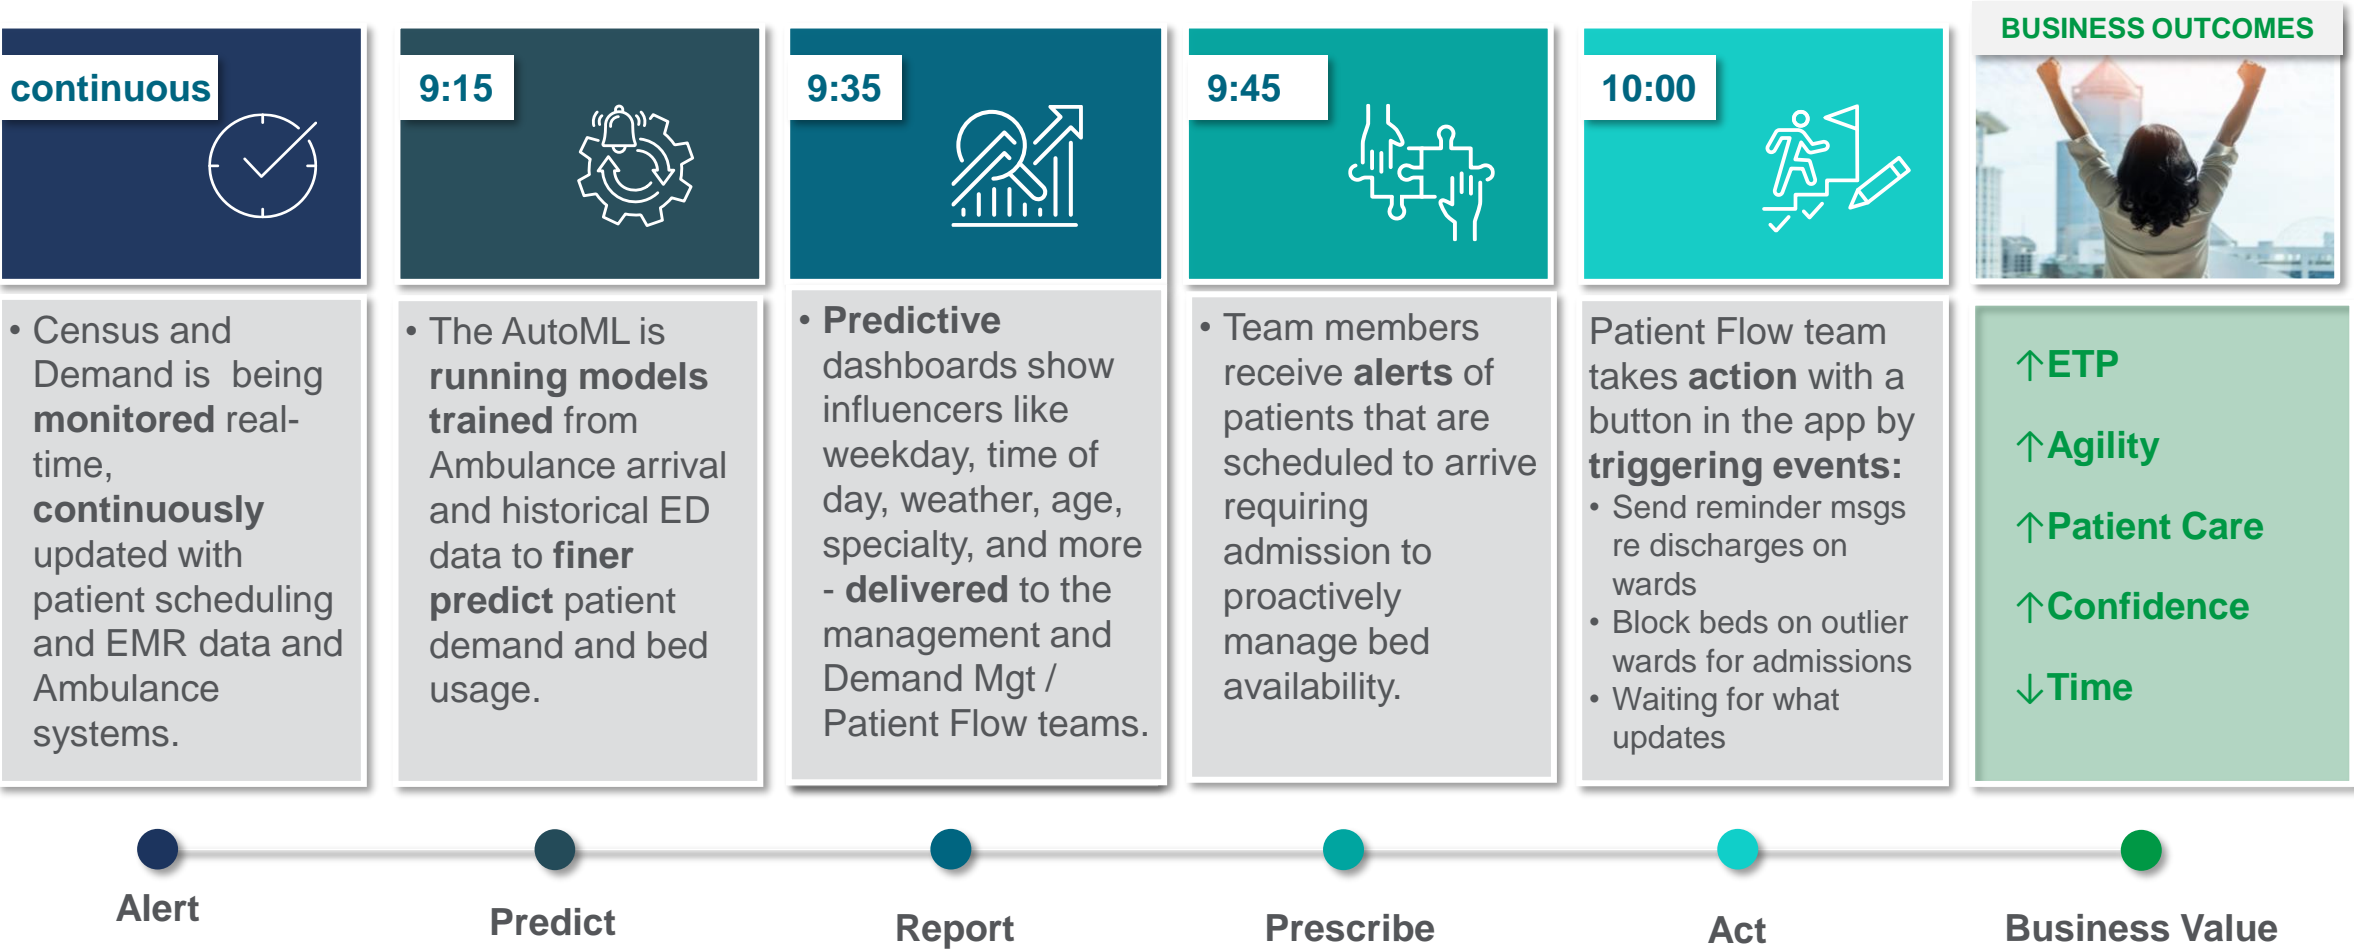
continuous

• Census and Demand is being monitored real-time, continuously updated with patient scheduling and EMR data and Ambulance systems.

9:15

• The AutoML is running models trained from Ambulance arrival and historical ED data to finer predict patient demand and bed usage.

9:35

• Predictive dashboards show influencers like weekday, time of day, weather, age, specialty, and more - delivered to the management and Demand Mgt / Patient Flow teams.

9:45

• Team members receive alerts of patients that are scheduled to arrive requiring admission to proactively manage bed availability.

10:00

Patient Flow team takes action with a button in the app by triggering events:
• Send reminder msgs re discharges on wards
• Block beds on outlier wards for admissions
• Waiting for what updates

BUSINESS OUTCOMES

↑ETP
↑Agility
↑Patient Care
↑Confidence
↓Time

Alert
Predict
Report
Prescribe
Act
Business Value